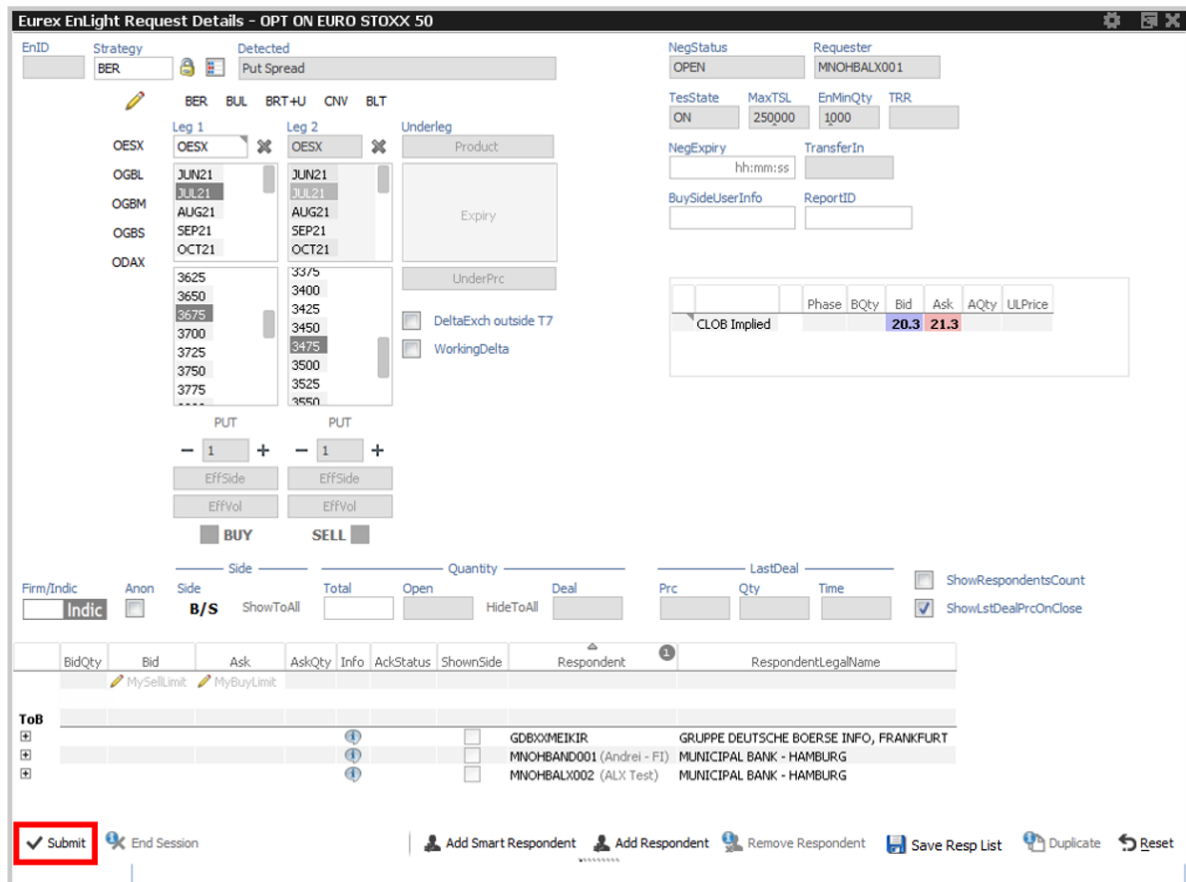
Eurex EnLight Request Details - OPT ON EURO STOXX 50

EnID
Strategy
BER
Detected
Put Spread

NegStatus
OPEN
Requester
MNOHBALX001

BER BUL BRT+U CNV BLT

TesState
ON
MaxTSL
250000
EnMinQty
1000
TRR

OESX
OGBL
OGBM
OGBS
ODAX

Leg 1
OESX
JUN21
JUL21
AUG21
SEP21
OCT21

Leg 2
OESX
JUN21
JUL21
AUG21
SEP21
OCT21

Underleg
Product
Expiry
UnderPrc

NegExpiry
hh:mm:ss
TransferIn
BuySideUserInfo
ReportID

3625
3650
3675
3700
3725
3750
3775

3375
3400
3425
3450
3475
3500
3525
3550

DeltaExch outside T7
WorkingDelta

| | | Phase | BQty | Bid | Ask | AQty | ULPrice |
|---|---|---|---|---|---|---|---|
| | CLOB Implied | | | 20.3 | 21.3 | | |

PUT
− 1 +
EffSide
EffVol
BUY

PUT
− 1 +
EffSide
EffVol
SELL

Side
Quantity
LastDeal
Firm/Indic
Indic
Anon
Side
B/S
ShowToAll
Total
Open
HideToAll
Deal
Prc
Qty
Time
ShowRespondentsCount
ShowLstDealPrcOnClose

| | BidQty | Bid | Ask | AskQty | Info | AckStatus | ShownSide | Respondent | RespondentLegalName |
|---|---|---|---|---|---|---|---|---|---|
| | | MySellLimit | MyBuyLimit | | | | | | |
| ToB | | | | | | | | | |
| ⊞ | | | | | | | | GDBXXMEIKIR | GRUPPE DEUTSCHE BOERSE INFO, FRANKFURT |
| ⊞ | | | | | | | | MNOHBAND001 (Andrei - FI) | MUNICIPAL BANK - HAMBURG |
| ⊞ | | | | | | | | MNOHBALX002 (ALX Test) | MUNICIPAL BANK - HAMBURG |

Submit
End Session
Add Smart Respondent
Add Respondent
Remove Respondent
Save Resp List
Duplicate
Reset